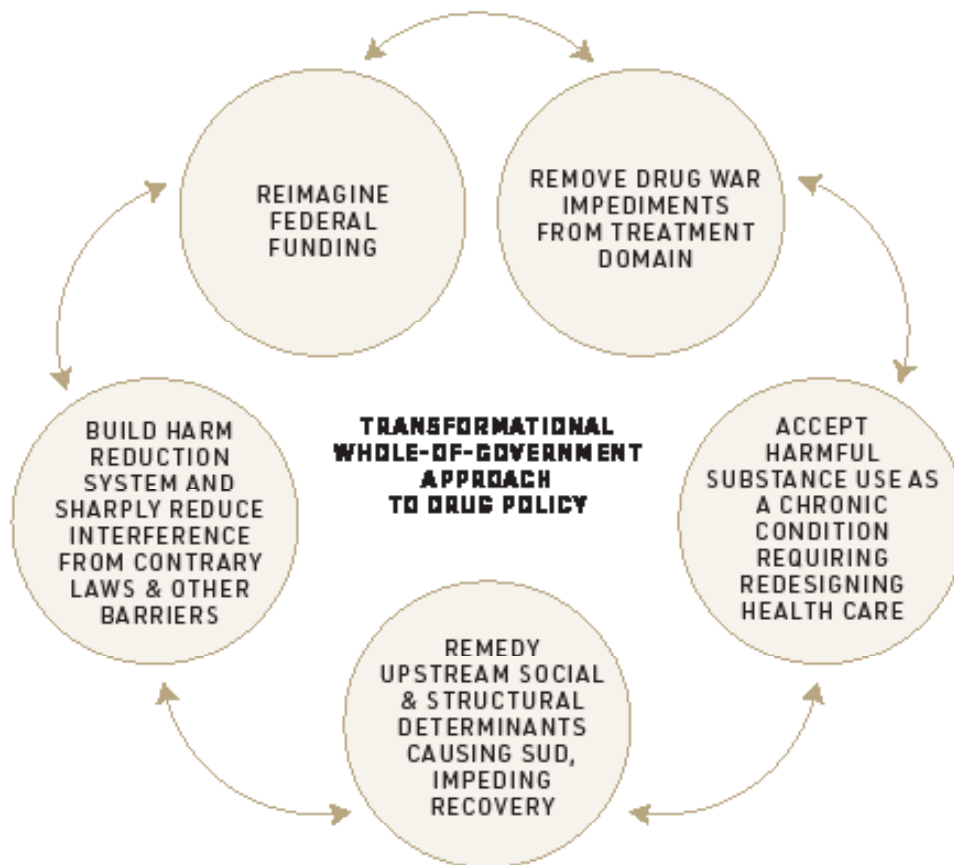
REIMAGINE FEDERAL FUNDING

REMOVE DRUG WAR IMPEDIMENTS FROM TREATMENT DOMAIN

ACCEPT HARMFUL SUBSTANCE USE AS A CHRONIC CONDITION REQUIRING REDESIGNING HEALTH CARE

REMEDY UPSTREAM SOCIAL & STRUCTURAL DETERMINANTS CAUSING SUD, IMPEDING RECOVERY

BUILD HARM REDUCTION SYSTEM AND SHARPLY REDUCE INTERFERENCE FROM CONTRARY LAWS & OTHER BARRIERS

TRANSFORMATIONAL WHOLE-OF-GOVERNMENT APPROACH TO DRUG POLICY